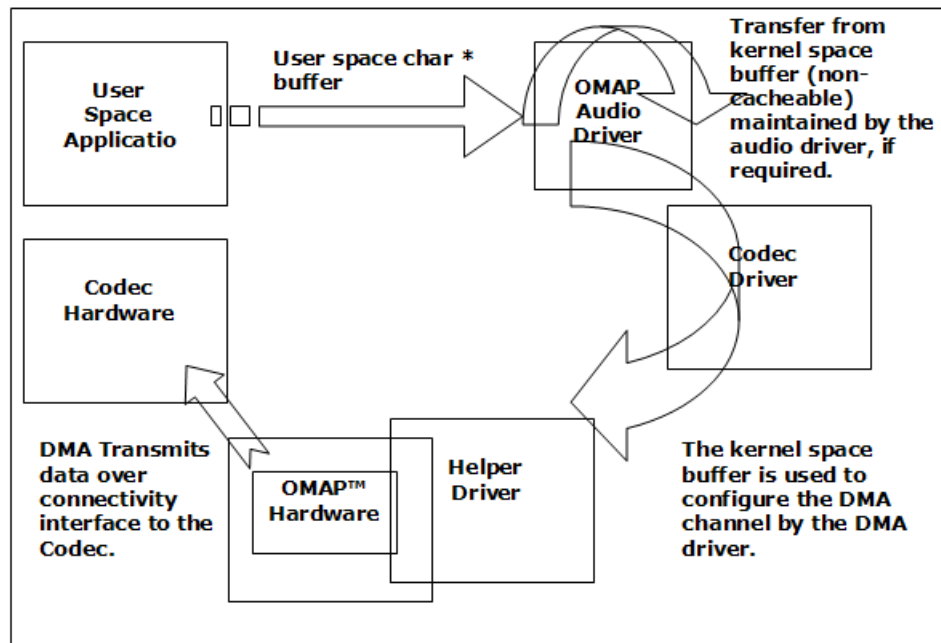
User Space Applicatio

User space char * buffer

OMAP Audio Driver

Transfer from kernel space buffer (non-cacheable) maintained by the audio driver, if required.

Codec Driver

Codec Hardware

DMA Transmits data over connectivity interface to the Codec.

OMAP™ Hardware

Helper Driver

The kernel space buffer is used to configure the DMA channel by the DMA driver.